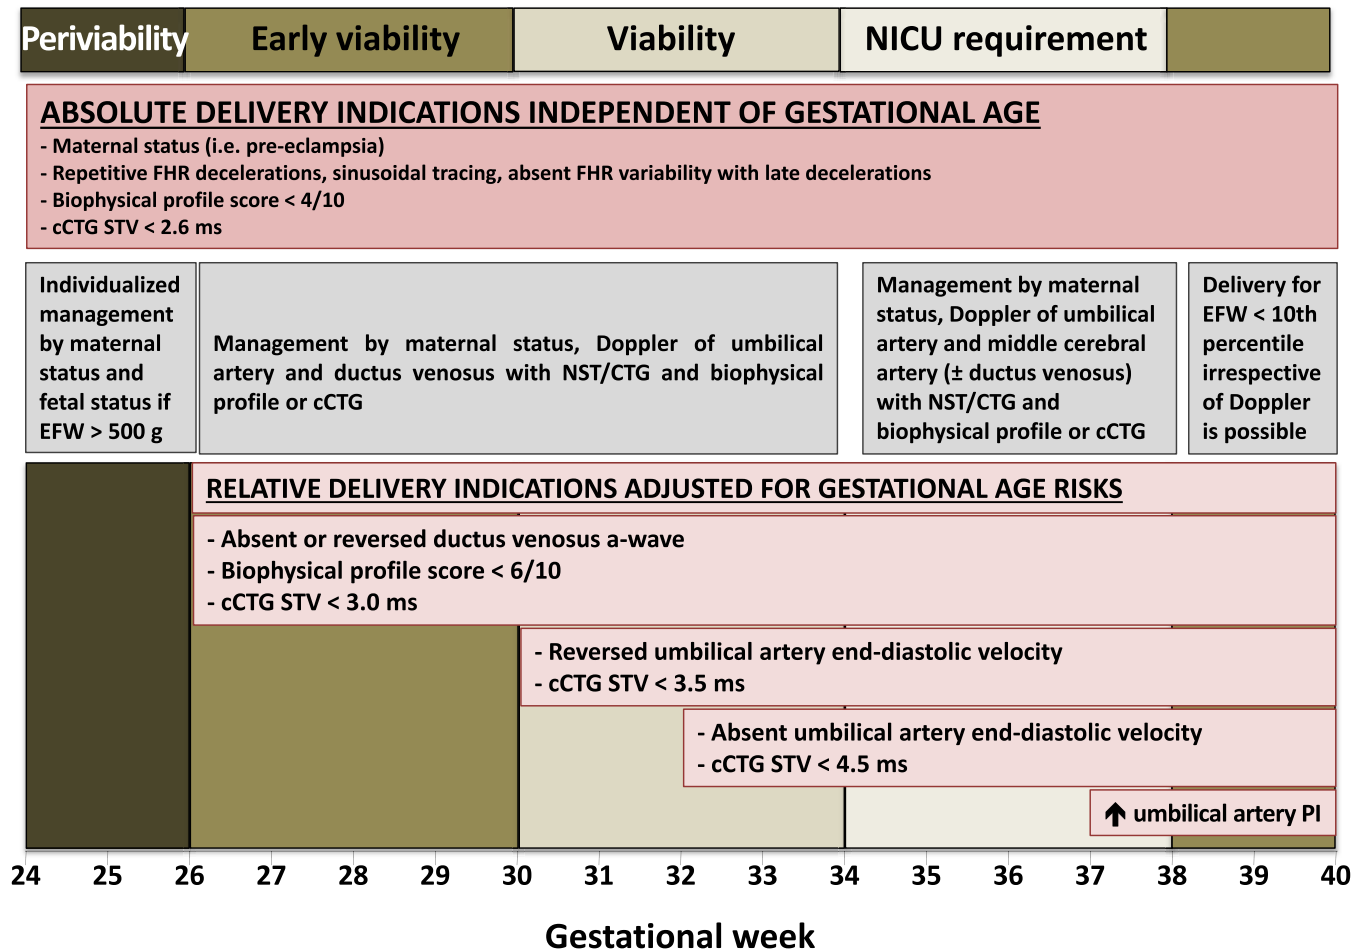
Periviability | Early viability | Viability | NICU requirement

ABSOLUTE DELIVERY INDICATIONS INDEPENDENT OF GESTATIONAL AGE
- Maternal status (i.e. pre-eclampsia)
- Repetitive FHR decelerations, sinusoidal tracing, absent FHR variability with late decelerations
- Biophysical profile score < 4/10
- cCTG STV < 2.6 ms

Individualized management by maternal status and fetal status if EFW > 500 g

Management by maternal status, Doppler of umbilical artery and ductus venosus with NST/CTG and biophysical profile or cCTG

Management by maternal status, Doppler of umbilical artery and middle cerebral artery (± ductus venosus) with NST/CTG and biophysical profile or cCTG

Delivery for EFW < 10th percentile irrespective of Doppler is possible

RELATIVE DELIVERY INDICATIONS ADJUSTED FOR GESTATIONAL AGE RISKS

- Absent or reversed ductus venosus a-wave
- Biophysical profile score < 6/10
- cCTG STV < 3.0 ms

- Reversed umbilical artery end-diastolic velocity
- cCTG STV < 3.5 ms

- Absent umbilical artery end-diastolic velocity
- cCTG STV < 4.5 ms

↑ umbilical artery PI

24 25 26 27 28 29 30 31 32 33 34 35 36 37 38 39 40

Gestational week